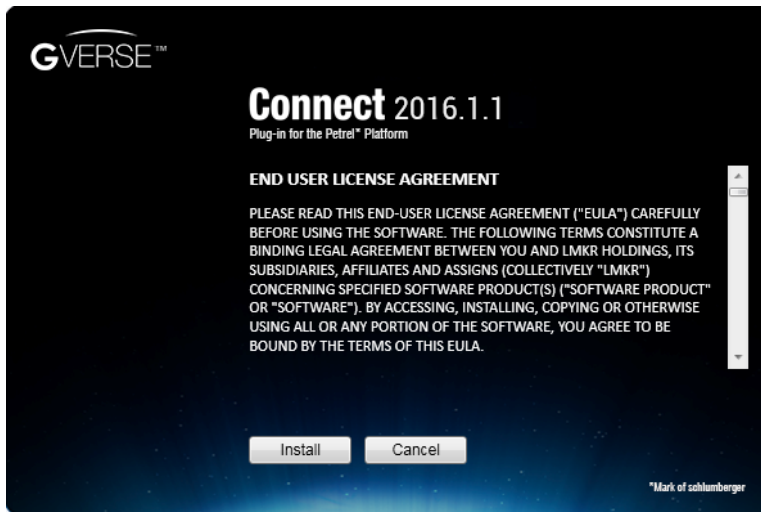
GVERSE™

Connect 2016.1.1
Plug-in for the Petrel* Platform

END USER LICENSE AGREEMENT

PLEASE READ THIS END-USER LICENSE AGREEMENT ("EULA") CAREFULLY BEFORE USING THE SOFTWARE. THE FOLLOWING TERMS CONSTITUTE A BINDING LEGAL AGREEMENT BETWEEN YOU AND LMKR HOLDINGS, ITS SUBSIDIARIES, AFFILIATES AND ASSIGNS (COLLECTIVELY "LMKR") CONCERNING SPECIFIED SOFTWARE PRODUCT(S) ("SOFTWARE PRODUCT" OR "SOFTWARE"). BY ACCESSING, INSTALLING, COPYING OR OTHERWISE USING ALL OR ANY PORTION OF THE SOFTWARE, YOU AGREE TO BE BOUND BY THE TERMS OF THIS EULA.

Install Cancel

*Mark of schlumberger